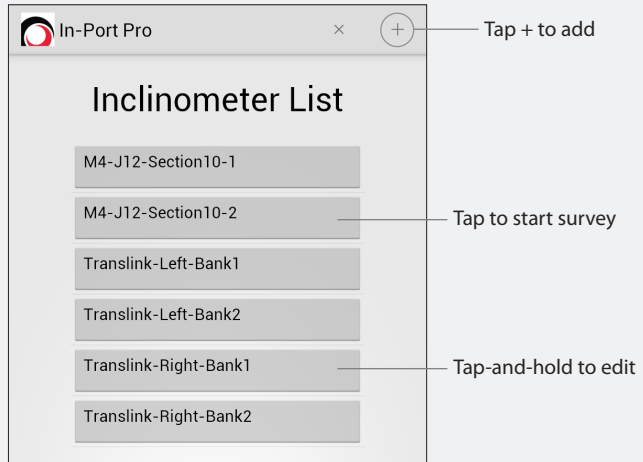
In-Port Pro

×

+

Tap + to add

Inclinometer List

M4-J12-Section10-1

M4-J12-Section10-2

Tap to start survey

Translink-Left-Bank1

Translink-Left-Bank2

Translink-Right-Bank1

Tap-and-hold to edit

Translink-Right-Bank2